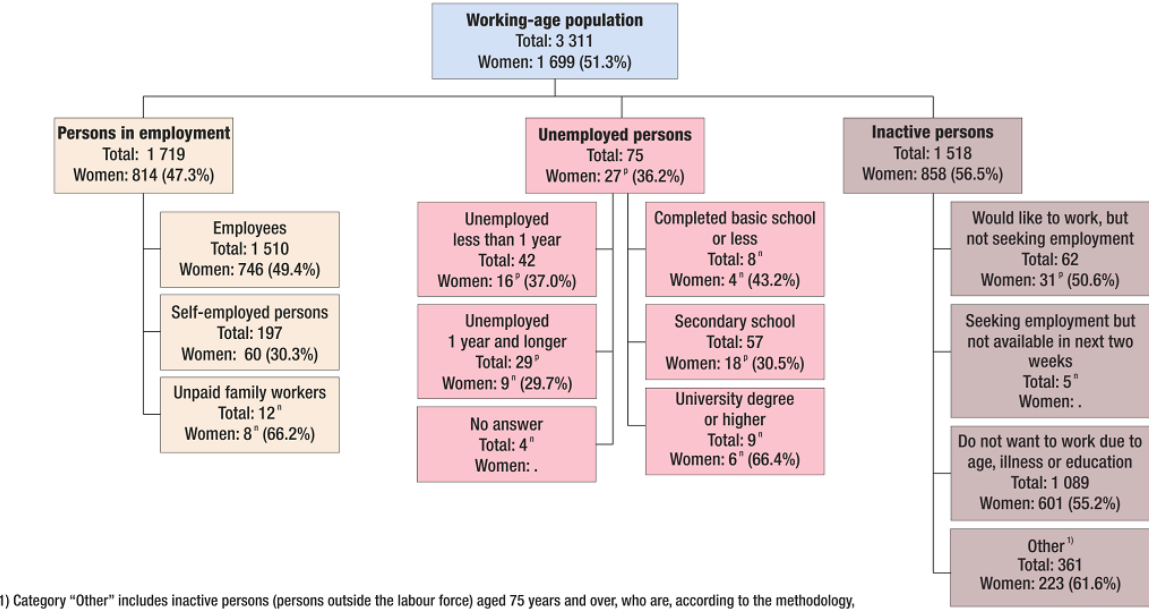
Working-age population
Total: 3 311
Women: 1 699 (51.3%)

Persons in employment
Total: 1 719
Women: 814 (47.3%)

Employees
Total: 1 510
Women: 746 (49.4%)

Self-employed persons
Total: 197
Women: 60 (30.3%)

Unpaid family workers
Total: 12 $^{n}$
Women: 8 $^{n}$ (66.2%)

Unemployed persons
Total: 75
Women: 27 $^{p}$ (36.2%)

Unemployed less than 1 year
Total: 42
Women: 16 $^{p}$ (37.0%)

Unemployed 1 year and longer
Total: 29 $^{p}$
Women: 9 $^{n}$ (29.7%)

No answer
Total: 4 $^{n}$
Women: .

Completed basic school or less
Total: 8 $^{n}$
Women: 4 $^{n}$ (43.2%)

Secondary school
Total: 57
Women: 18 $^{p}$ (30.5%)

University degree or higher
Total: 9 $^{n}$
Women: 6 $^{n}$ (66.4%)

Inactive persons
Total: 1 518
Women: 858 (56.5%)

Would like to work, but not seeking employment
Total: 62
Women: 31 $^{p}$ (50.6%)

Seeking employment but not available in next two weeks
Total: 5 $^{n}$
Women: .

Do not want to work due to age, illness or education
Total: 1 089
Women: 601 (55.2%)

Other $^{1)}$
Total: 361
Women: 223 (61.6%)

1) Category “Other” includes inactive persons (persons outside the labour force) aged 75 years and over, who are, according to the methodology,